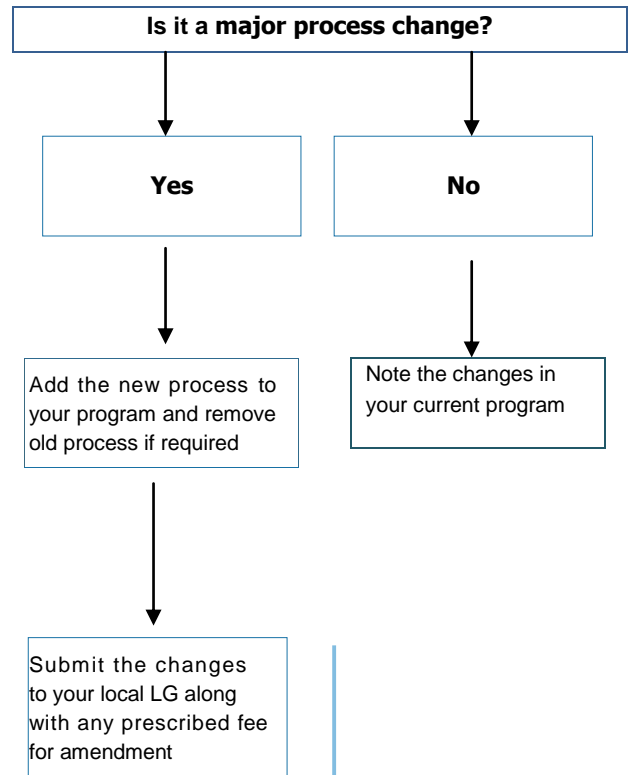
Is it a major process change?

Yes

No

Add the new process to your program and remove old process if required

Note the changes in your current program

Submit the changes to your local LG along with any prescribed fee for amendment